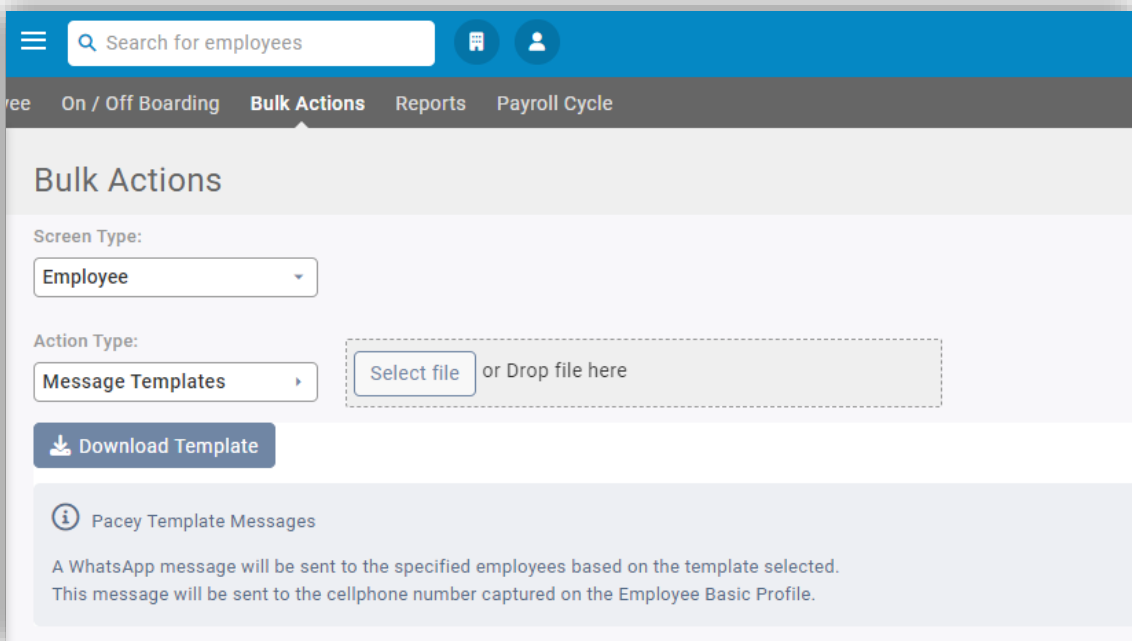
Search for employees

yee On / Off Boarding Bulk Actions Reports Payroll Cycle

Bulk Actions

Screen Type:

Employee

Action Type:

Message Templates

Select file or Drop file here

Download Template

Pacey Template Messages

A WhatsApp message will be sent to the specified employees based on the template selected.
This message will be sent to the cellphone number captured on the Employee Basic Profile.